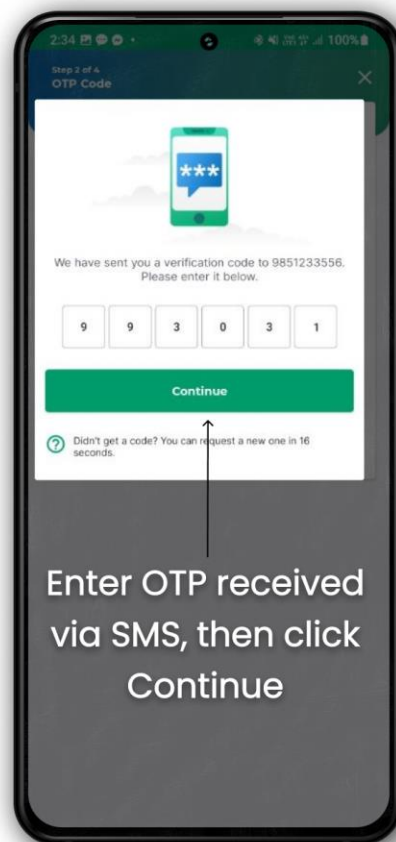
2:34 100%

Step 2 of 4
OTP Code

***

We have sent you a verification code to 9851233556. Please enter it below.

| 9 | 9 | 3 | 0 | 3 | 1 |
|---|---|---|---|---|---|

Continue

Didn't get a code? You can request a new one in 16 seconds.

Enter OTP received via SMS, then click Continue